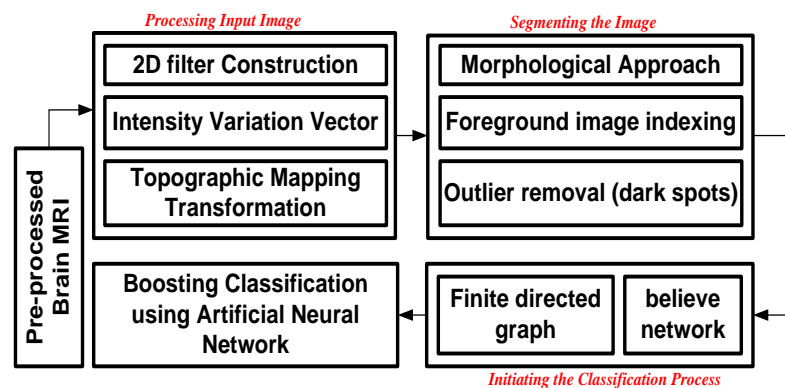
Pre-processed Brain MRI

Processing Input Image

2D filter Construction

Intensity Variation Vector

Topographic Mapping Transformation

Segmenting the Image

Morphological Approach

Foreground image indexing

Outlier removal (dark spots)

Finite directed graph

believe network

Initiating the Classification Process

Boosting Classification using Artificial Neural Network